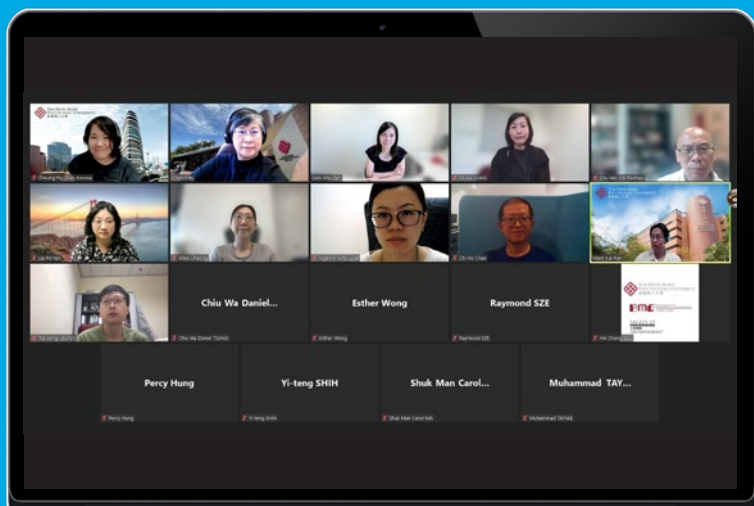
Chiu Wa Daniel...

Esther Wong

Raymond SZE

Percy Hung

Yi-teng SHIH

Shuk Man Carol...

Muhammad TAY...

Chiu Wa Daniel TSANG

Esther Wong

Raymond SZE

Percy Hung

Yi-teng SHIH

Shuk Man Carol MA

Muhammad TAYYAB

Mark Kai Fan

Lai Pei Yan

Chi Ho Chan